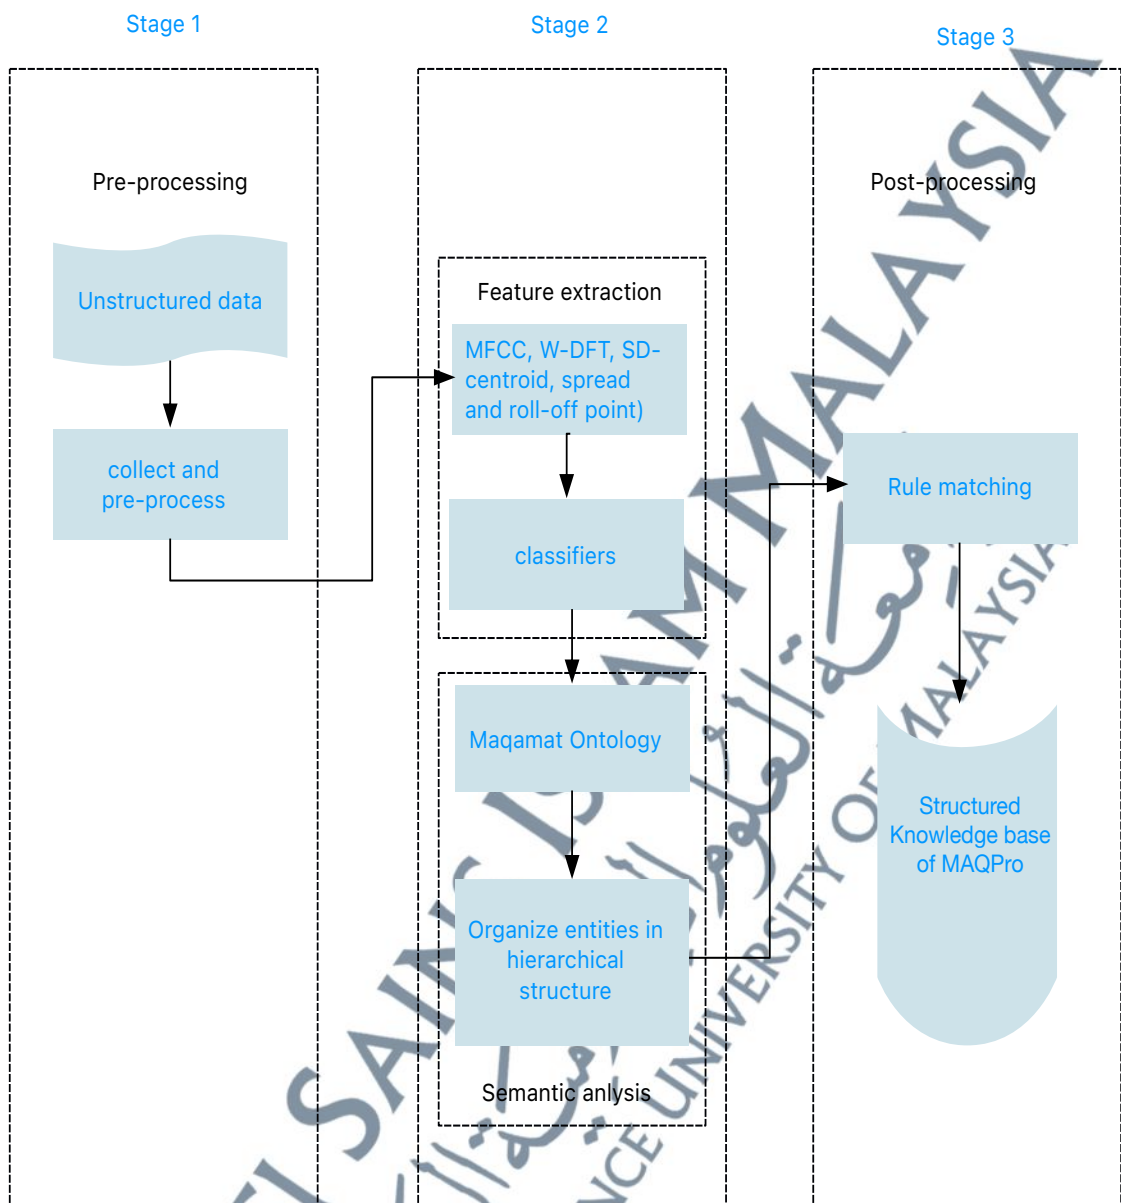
Stage 1

Stage 2

Stage 3

Pre-processing

Unstructured data

collect and pre-process

Feature extraction

MFCC, W-DFT, SD-centroid, spread and roll-off point)

classifiers

Maqamat Ontology

Organize entities in hierarchical structure

Semantic anlysis

Post-processing

Rule matching

Structured Knowledge base of MAQPro

SAINS ISLAM MALAYSIA

UNIVERSITY OF MALAYSIA

SCIENCE UNIVERSITY OF MALAYSIA